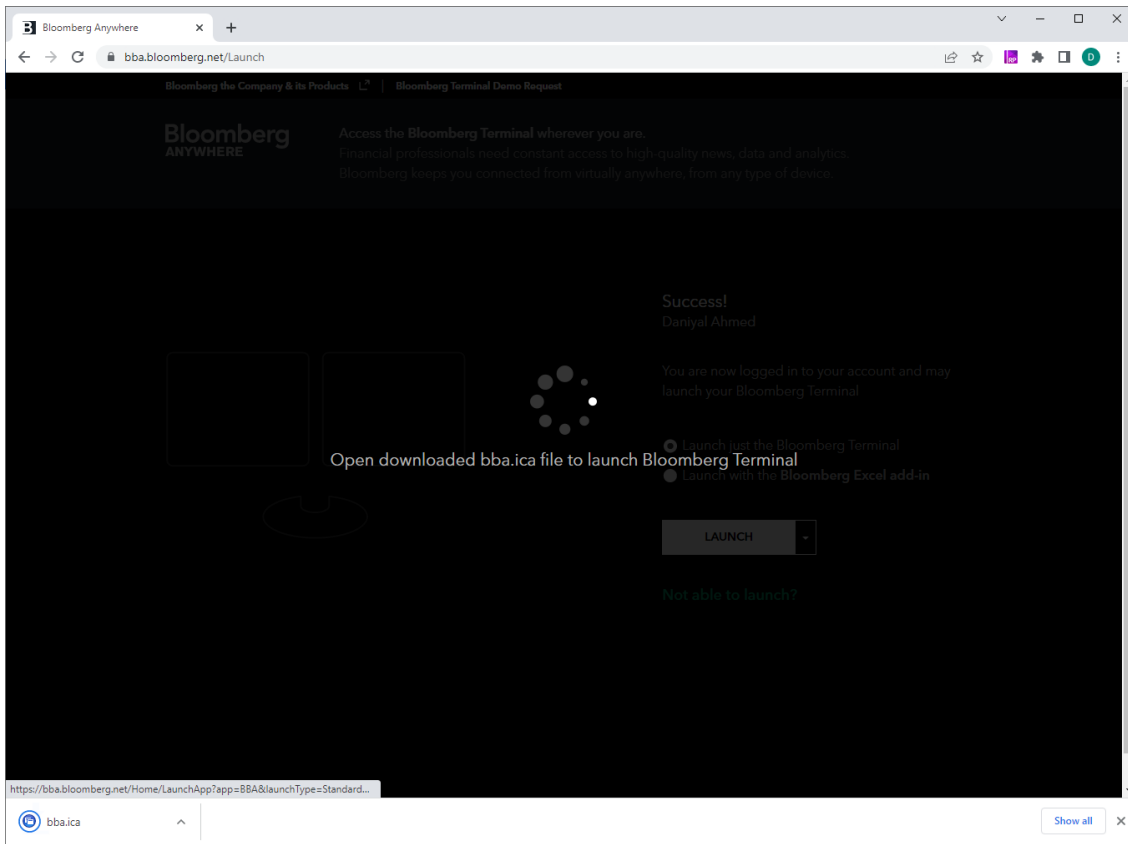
Bloomberg Anywhere ×

bba.bloomberg.net/Launch

Bloomberg the Company & its Products | Bloomberg Terminal Demo Request

Bloomberg ANYWHERE

Access the **Bloomberg Terminal** wherever you are.
Financial professionals need constant access to high-quality news, data and analytics.
Bloomberg keeps you connected from virtually anywhere, from any type of device.

Success!
Daniyal Ahmed

You are now logged in to your account and may launch your Bloomberg Terminal

Launch just the Bloomberg Terminal
Launch with the **Bloomberg Excel add-in**

Open downloaded bba.ica file to launch Bloomberg Terminal

LAUNCH

Not able to launch?

https://bba.bloomberg.net/Home/LaunchApp?app=BBA&launchType=Standard...

bba.ica

Show all